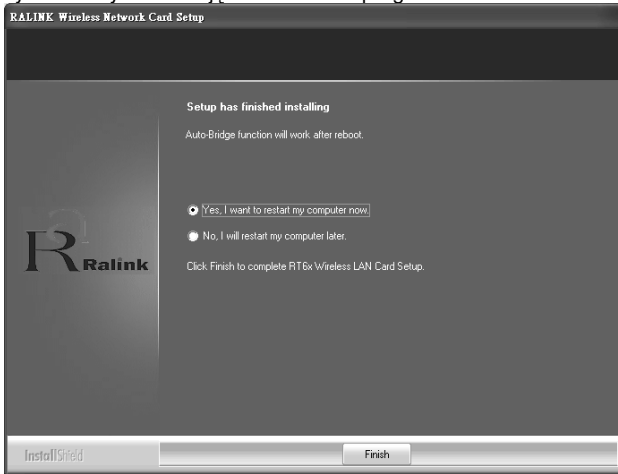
RALINK Wireless Network Card Setup

Setup has finished installing

Auto-Bridge function will work after reboot.

Yes, I want to restart my computer now.

No, I will restart my computer later.

Click Finish to complete RT6x Wireless LAN Card Setup.

Ralink

InstallShield

Finish